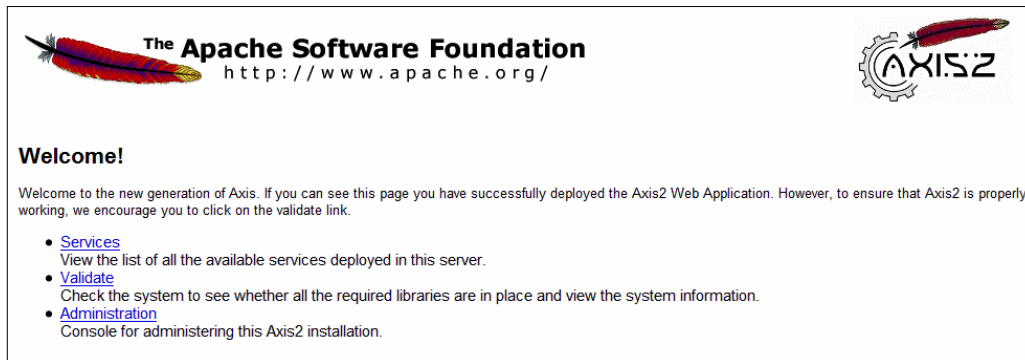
The Apache Software Foundation
http://www.apache.org/

AXIS2

Welcome!

Welcome to the new generation of Axis. If you can see this page you have successfully deployed the Axis2 Web Application. However, to ensure that Axis2 is properly working, we encourage you to click on the validate link.

- Services
View the list of all the available services deployed in this server.
- Validate
Check the system to see whether all the required libraries are in place and view the system information.
- Administration
Console for administering this Axis2 installation.